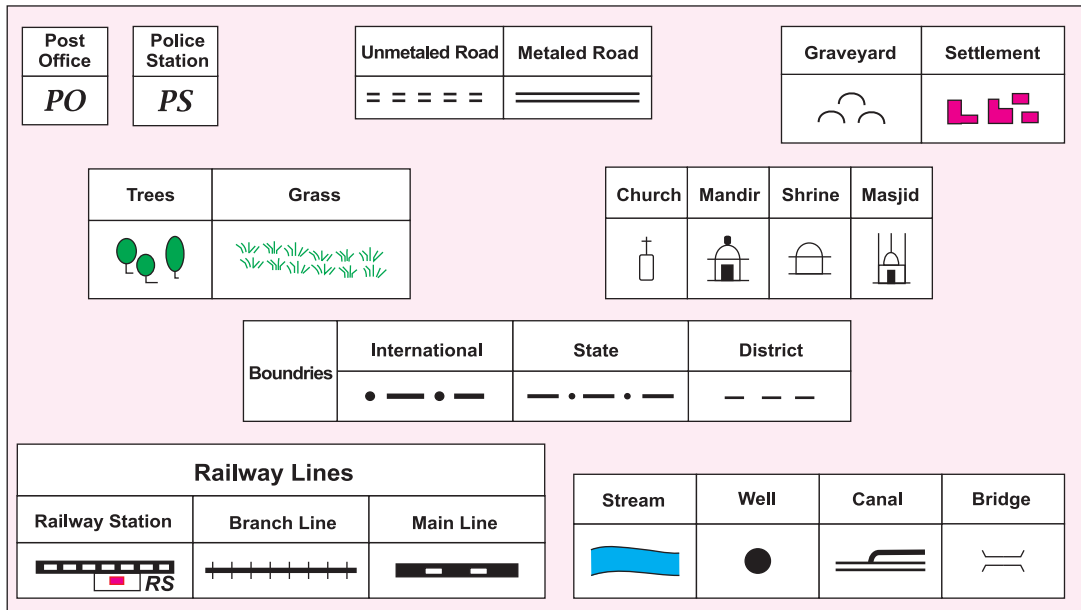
| Post Office |
|---|
| PO |

| Police Station |
|---|
| PS |

| Unmetaled Road | Metaled Road |
|---|---|
| = = = = = | |

| Graveyard | Settlement |
|---|---|
| | |

| Trees | Grass |
|---|---|
| | |

| Church | Mandir | Shrine | Masjid |
|---|---|---|---|
| | | | |

| Boundries | International | State | District |
|---|---|---|---|
| | | | |

Railway Lines

| Railway Station | Branch Line | Main Line |
|---|---|---|
| RS | | |

| Stream | Well | Canal | Bridge |
|---|---|---|---|
| | | | |